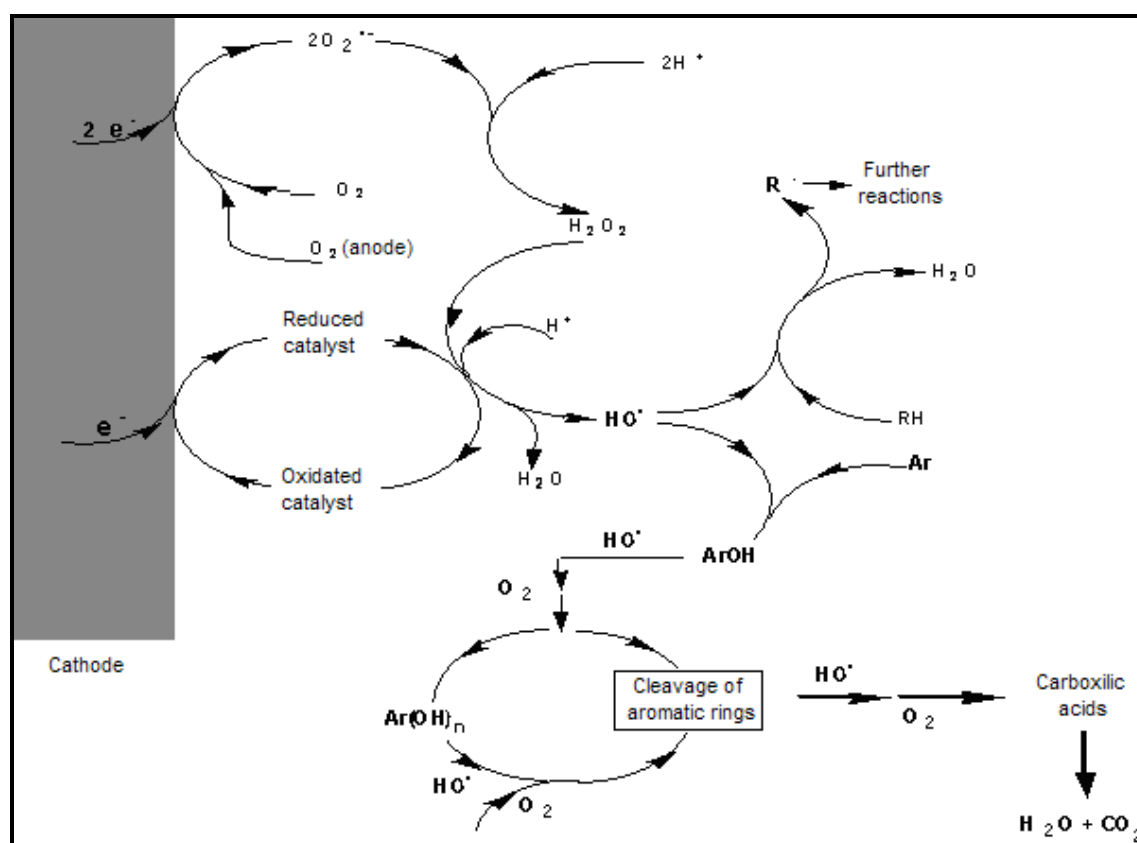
$2O_2^{\cdot-}$

$2H^+$

$2e^-$

$O_2$

$O_2$ (anode)

$H_2O_2$

$R^{\cdot}$ Further reactions

$H_2O$

Reduced catalyst

$H^+$

$e^-$

$HO^{\cdot}$

RH

Oxidated catalyst

$H_2O$

Ar

$HO^{\cdot}$

ArOH

$O_2$

Cathode

Cleavage of aromatic rings

$HO^{\cdot}$

$O_2$

Carboxilic acids

$Ar(OH)_n$

$HO^{\cdot}$

$O_2$

$H_2O + CO_2$